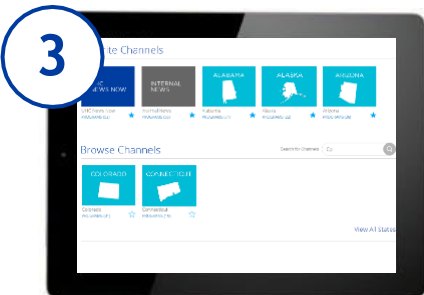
3

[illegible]te Channels

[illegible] NEWS NOW!

INTERNAL NEWS

ALABAMA

ALASKA

ARIZONA

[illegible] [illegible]

Internal News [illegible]

Alabama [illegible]

Alaska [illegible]

Arizona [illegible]

Browse Channels

Search for Channels

COLORADO

CONNECTICUT

Colorado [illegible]

Connecticut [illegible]

View All States